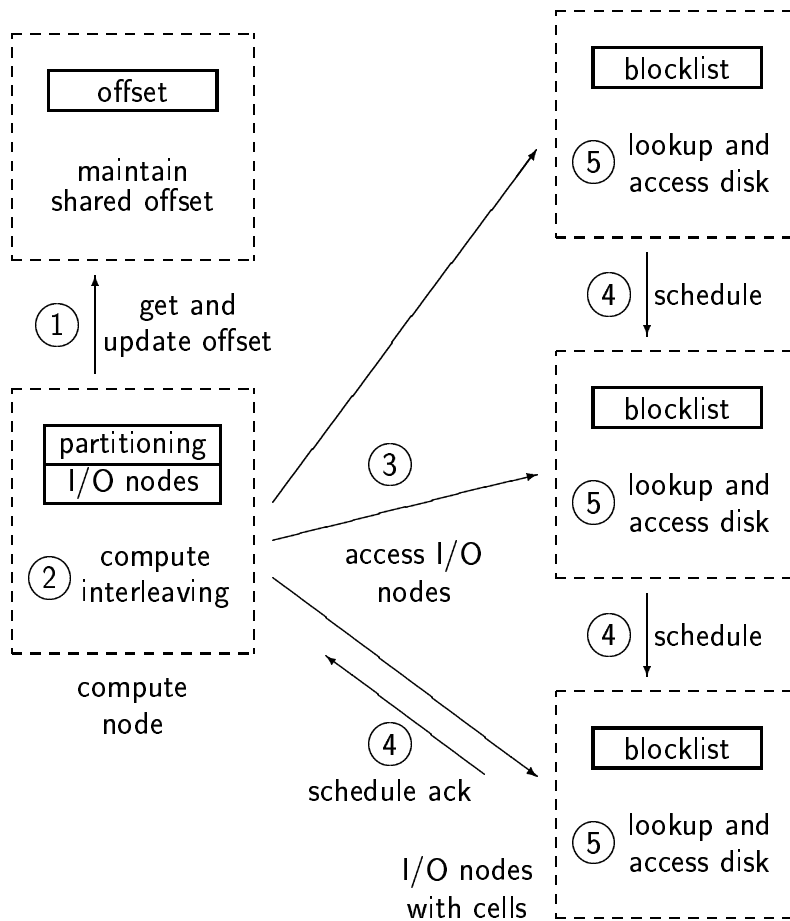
offset

maintain shared offset

1 get and update offset

partitioning
I/O nodes

2 compute interleaving

compute node

blocklist

5 lookup and access disk

4 schedule

3

access I/O nodes

blocklist

5 lookup and access disk

4 schedule

4 schedule ack

blocklist

5 lookup and access disk

I/O nodes with cells